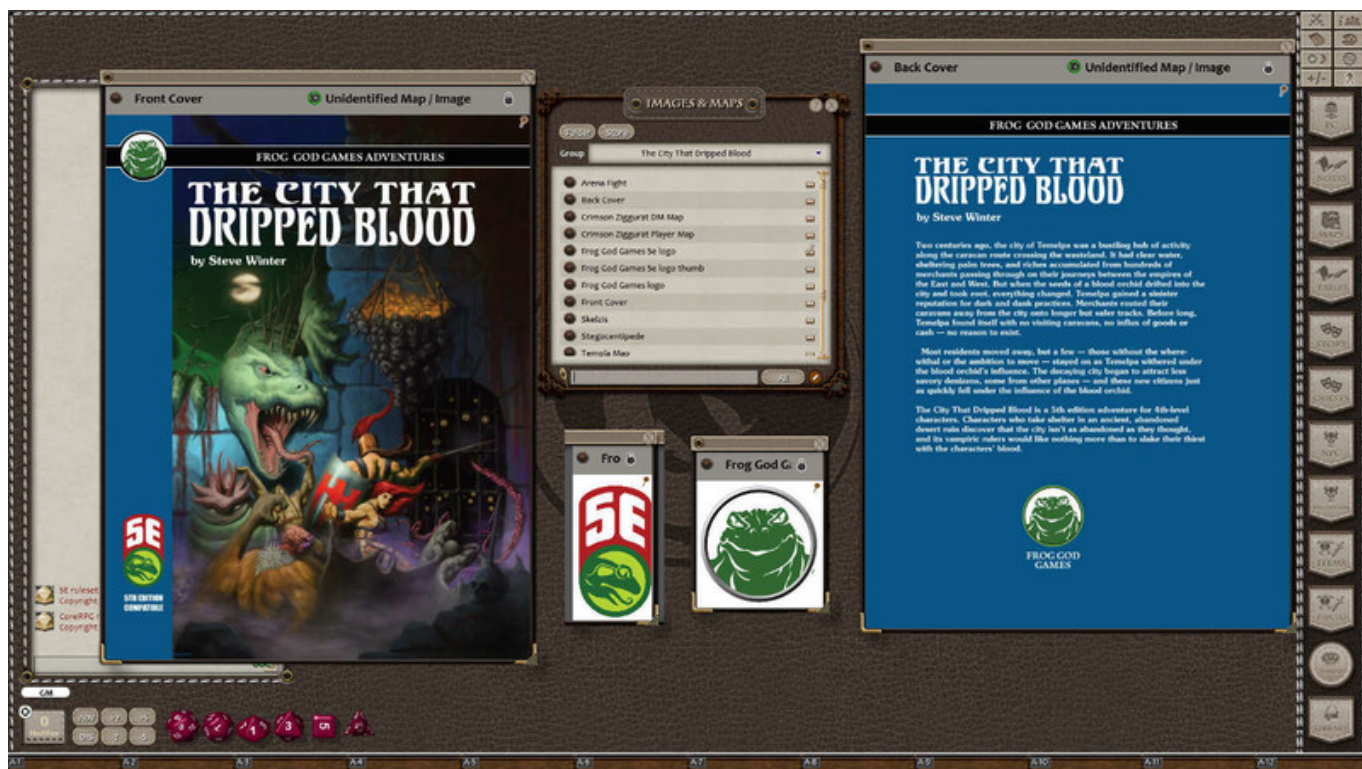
Front Cover
Unidentified Map / Image

FROG GOD GAMES ADVENTURES

THE CITY THAT DRIPPED BLOOD

by Steve Winter

5E
5TH EDITION COMPATIBLE

5E ruleset
Copyright
CoreRPG
Copyright

IMAGES & MAPS

Group
The City That Dripped Blood

Arena Fight
Back Cover
Crimson Ziggurat DM Map
Crimson Ziggurat Player Map
Frog God Games 5e logo
Frog God Games 5e logo thumb
Frog God Games logo
Front Cover
Skelzis
Stegocentipede
Temola Map

All

Fro

Frog God G

Back Cover
Unidentified Map / Image

FROG GOD GAMES ADVENTURES

THE CITY THAT DRIPPED BLOOD

by Steve Winter

Two centuries ago, the city of Temelpa was a bustling hub of activity along the caravan route crossing the wasteland. It had clear water, sheltering palm trees, and riches accumulated from hundreds of merchants passing through on their journeys between the empires of the East and West. But when the seeds of a blood orchid drifted into the city and took root, everything changed. Temelpa gained a sinister reputation for dark and dank practices. Merchants routed their caravans away from the city onto longer but safer tracks. Before long, Temelpa found itself with no visiting caravans, no influx of goods or cash — no reason to exist.

Most residents moved away, but a few — those without the wherewithal or the ambition to move — stayed on as Temelpa withered under the blood orchid's influence. The decaying city began to attract less savory denizens, some from other planes — and these new citizens just as quickly fell under the influence of the blood orchid.

The City That Dripped Blood is a 5th edition adventure for 4th-level characters. Characters who take shelter in an ancient, abandoned desert ruin discover that the city isn't as abandoned as they thought, and its vampiric rulers would like nothing more than to slake their thirst with the characters' blood.

FROG GOD GAMES

GM

0

+/-

?

A-1 A-2 A-3 A-4 A-5 A-6 A-7 A-8 A-9 A-10 A-11 A-12